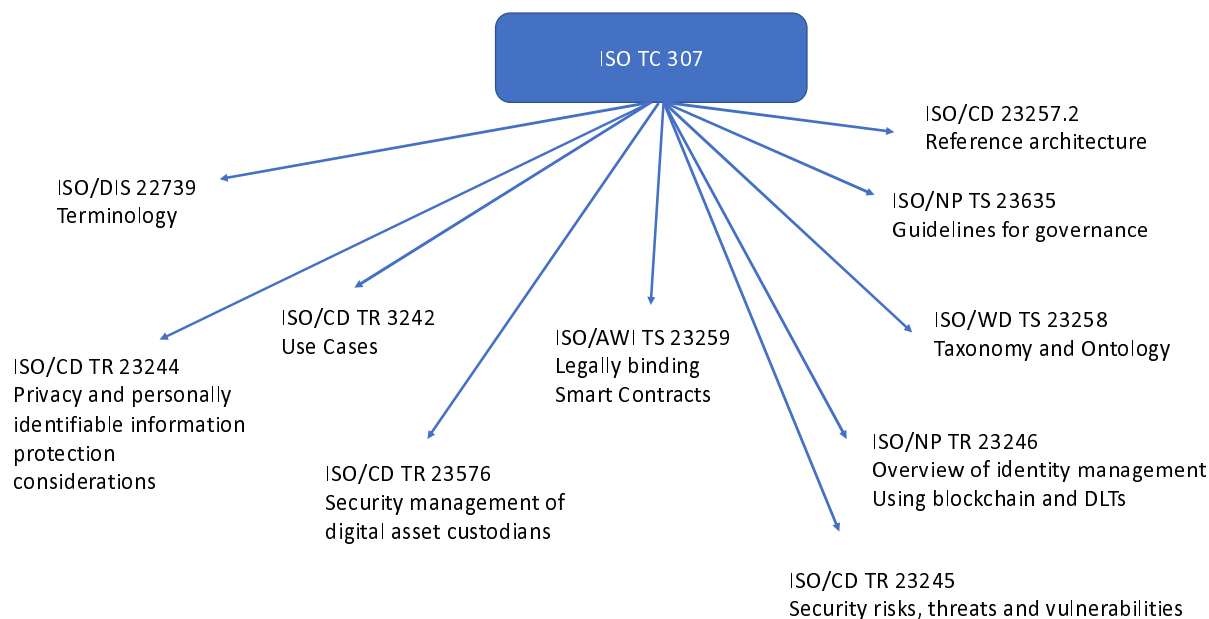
ISO TC 307

ISO/CD 23257.2
Reference architecture

ISO/DIS 22739
Terminology

ISO/NP TS 23635
Guidelines for governance

ISO/CD TR 3242
Use Cases

ISO/AWI TS 23259
Legally binding
Smart Contracts

ISO/WD TS 23258
Taxonomy and Ontology

ISO/CD TR 23244
Privacy and personally identifiable information protection considerations

ISO/CD TR 23576
Security management of digital asset custodians

ISO/NP TR 23246
Overview of identity management
Using blockchain and DLTs

ISO/CD TR 23245
Security risks, threats and vulnerabilities